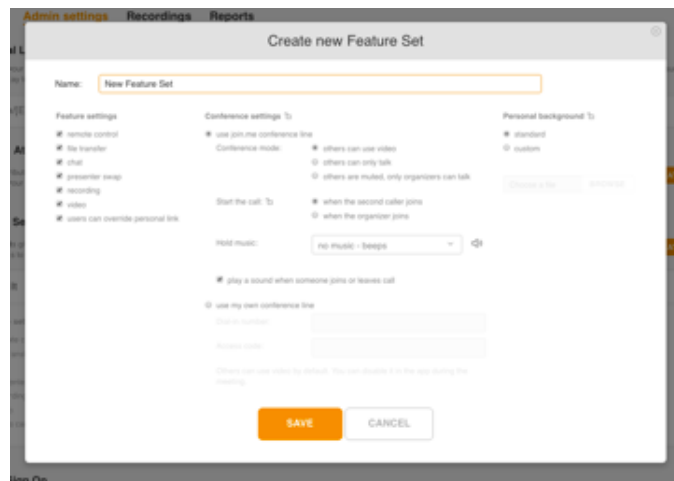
Admin settings Recordings Reports

Create new Feature Set

Name: New Feature Set

Feature settings
remote control
file transfer
chat
presenter swap
recording
video
users can override personal link

Conference settings
use join.me conference line
Conference mode:
others can use video
others can only talk
others are muted, only organizers can talk
Start the call:
when the second caller joins
when the organizer joins
Hold music:
no music - beeps
play a sound when someone joins or leaves call
use my own conference line
Dial-in number:
Access code:
Others can see video by default. You can disable it in the app during the meeting.

Personal background
standard
custom
Choose a file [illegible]

SAVE
CANCEL